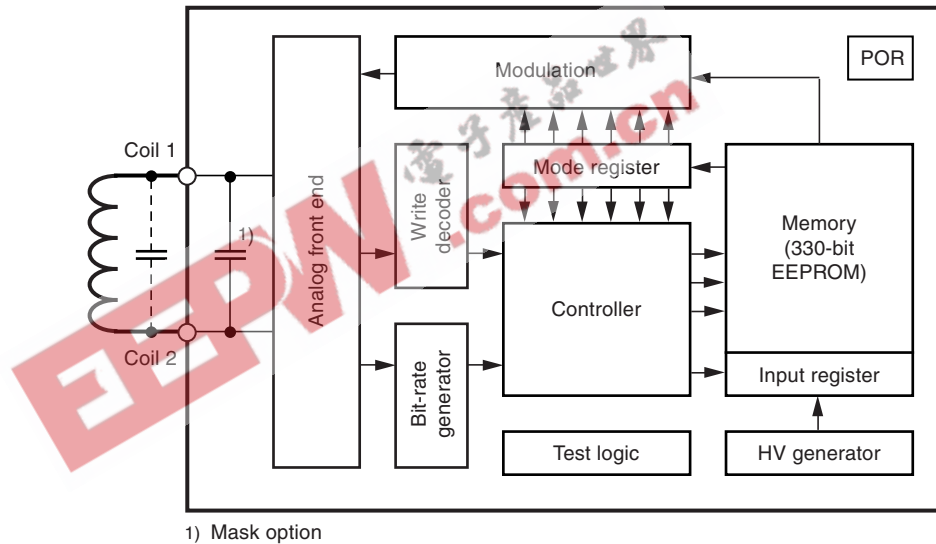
POR

Modulation

Coil 1

Mode register

Analog front end

Write decoder

1)

Memory (330-bit EEPROM)

Controller

Coil 2

Bit-rate generator

Input register

Test logic

HV generator

1) Mask option

EEPW .com.cn 电子产品世界